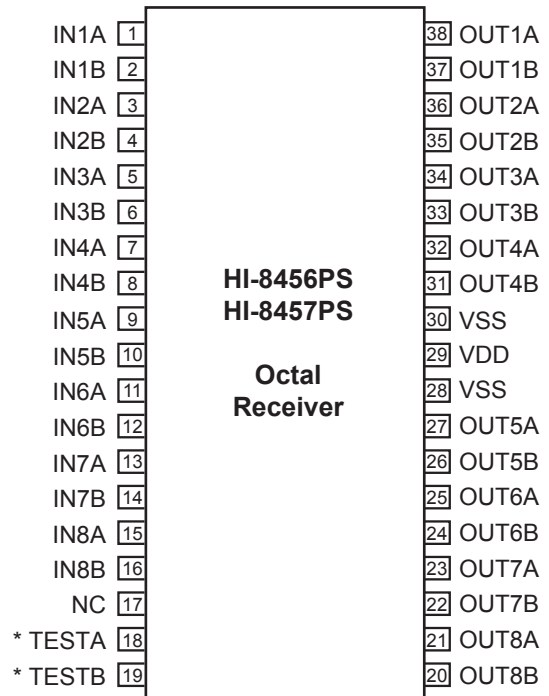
IN1A 1
IN1B 2
IN2A 3
IN2B 4
IN3A 5
IN3B 6
IN4A 7
IN4B 8
IN5A 9
IN5B 10
IN6A 11
IN6B 12
IN7A 13
IN7B 14
IN8A 15
IN8B 16
NC 17
* TESTA 18
* TESTB 19

HI-8456PS
HI-8457PS

Octal
Receiver

38 OUT1A
37 OUT1B
36 OUT2A
35 OUT2B
34 OUT3A
33 OUT3B
32 OUT4A
31 OUT4B
30 VSS
29 VDD
28 VSS
27 OUT5A
26 OUT5B
25 OUT6A
24 OUT6B
23 OUT7A
22 OUT7B
21 OUT8A
20 OUT8B